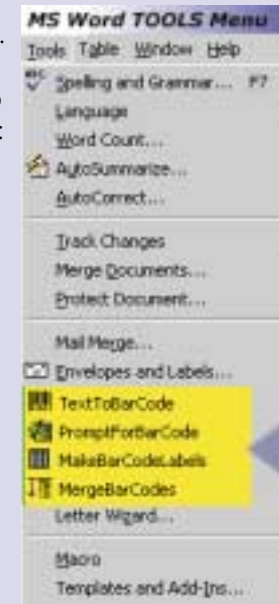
MS Word TOOLS Menu

Tools Table Window Help

Spelling and Grammar... F7

Language

Word Count...

AutoSummarize...

AutoCorrect...

Track Changes

Merge Documents...

Protect Document...

Mail Merge...

Envelopes and Labels...

TextToBarCode

PromptForBarCode

MakeBarCodeLabels

MergeBarCodes

Letter Wizard...

Macro

Templates and Add-Ins...